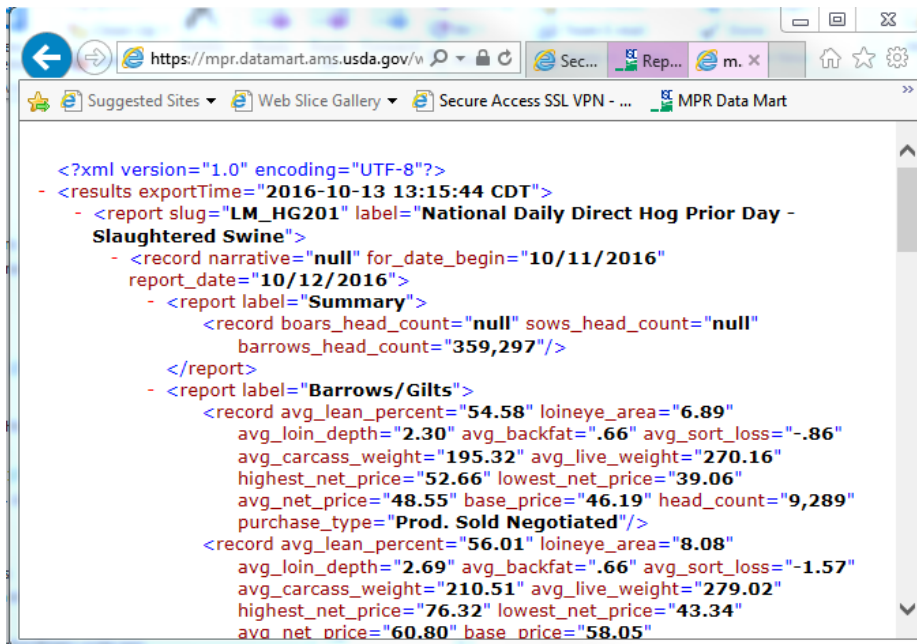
https://mpr.datamart.ams.usda.gov/w

Sec... Rep... m. ×

Suggested Sites ▾ Web Slice Gallery ▾ Secure Access SSL VPN - ... MPR Data Mart

<?xml version="1.0" encoding="UTF-8"?>
- <results exportTime="2016-10-13 13:15:44 CDT">
- <report slug="LM_HG201" label="National Daily Direct Hog Prior Day - Slaughtered Swine">
- <record narrative="null" for_date_begin="10/11/2016" report_date="10/12/2016">
- <report label="Summary">
<record boars_head_count="null" sows_head_count="null" barrows_head_count="359,297"/>
</report>
- <report label="Barrows/Gilts">
<record avg_lean_percent="54.58" loineye_area="6.89" avg_loin_depth="2.30" avg_backfat=".66" avg_sort_loss="-.86" avg_carcass_weight="195.32" avg_live_weight="270.16" highest_net_price="52.66" lowest_net_price="39.06" avg_net_price="48.55" base_price="46.19" head_count="9,289" purchase_type="Prod. Sold Negotiated"/>
<record avg_lean_percent="56.01" loineye_area="8.08" avg_loin_depth="2.69" avg_backfat=".66" avg_sort_loss="-1.57" avg_carcass_weight="210.51" avg_live_weight="279.02" highest_net_price="76.32" lowest_net_price="43.34" avg_net_price="60.80" base_price="58.05"